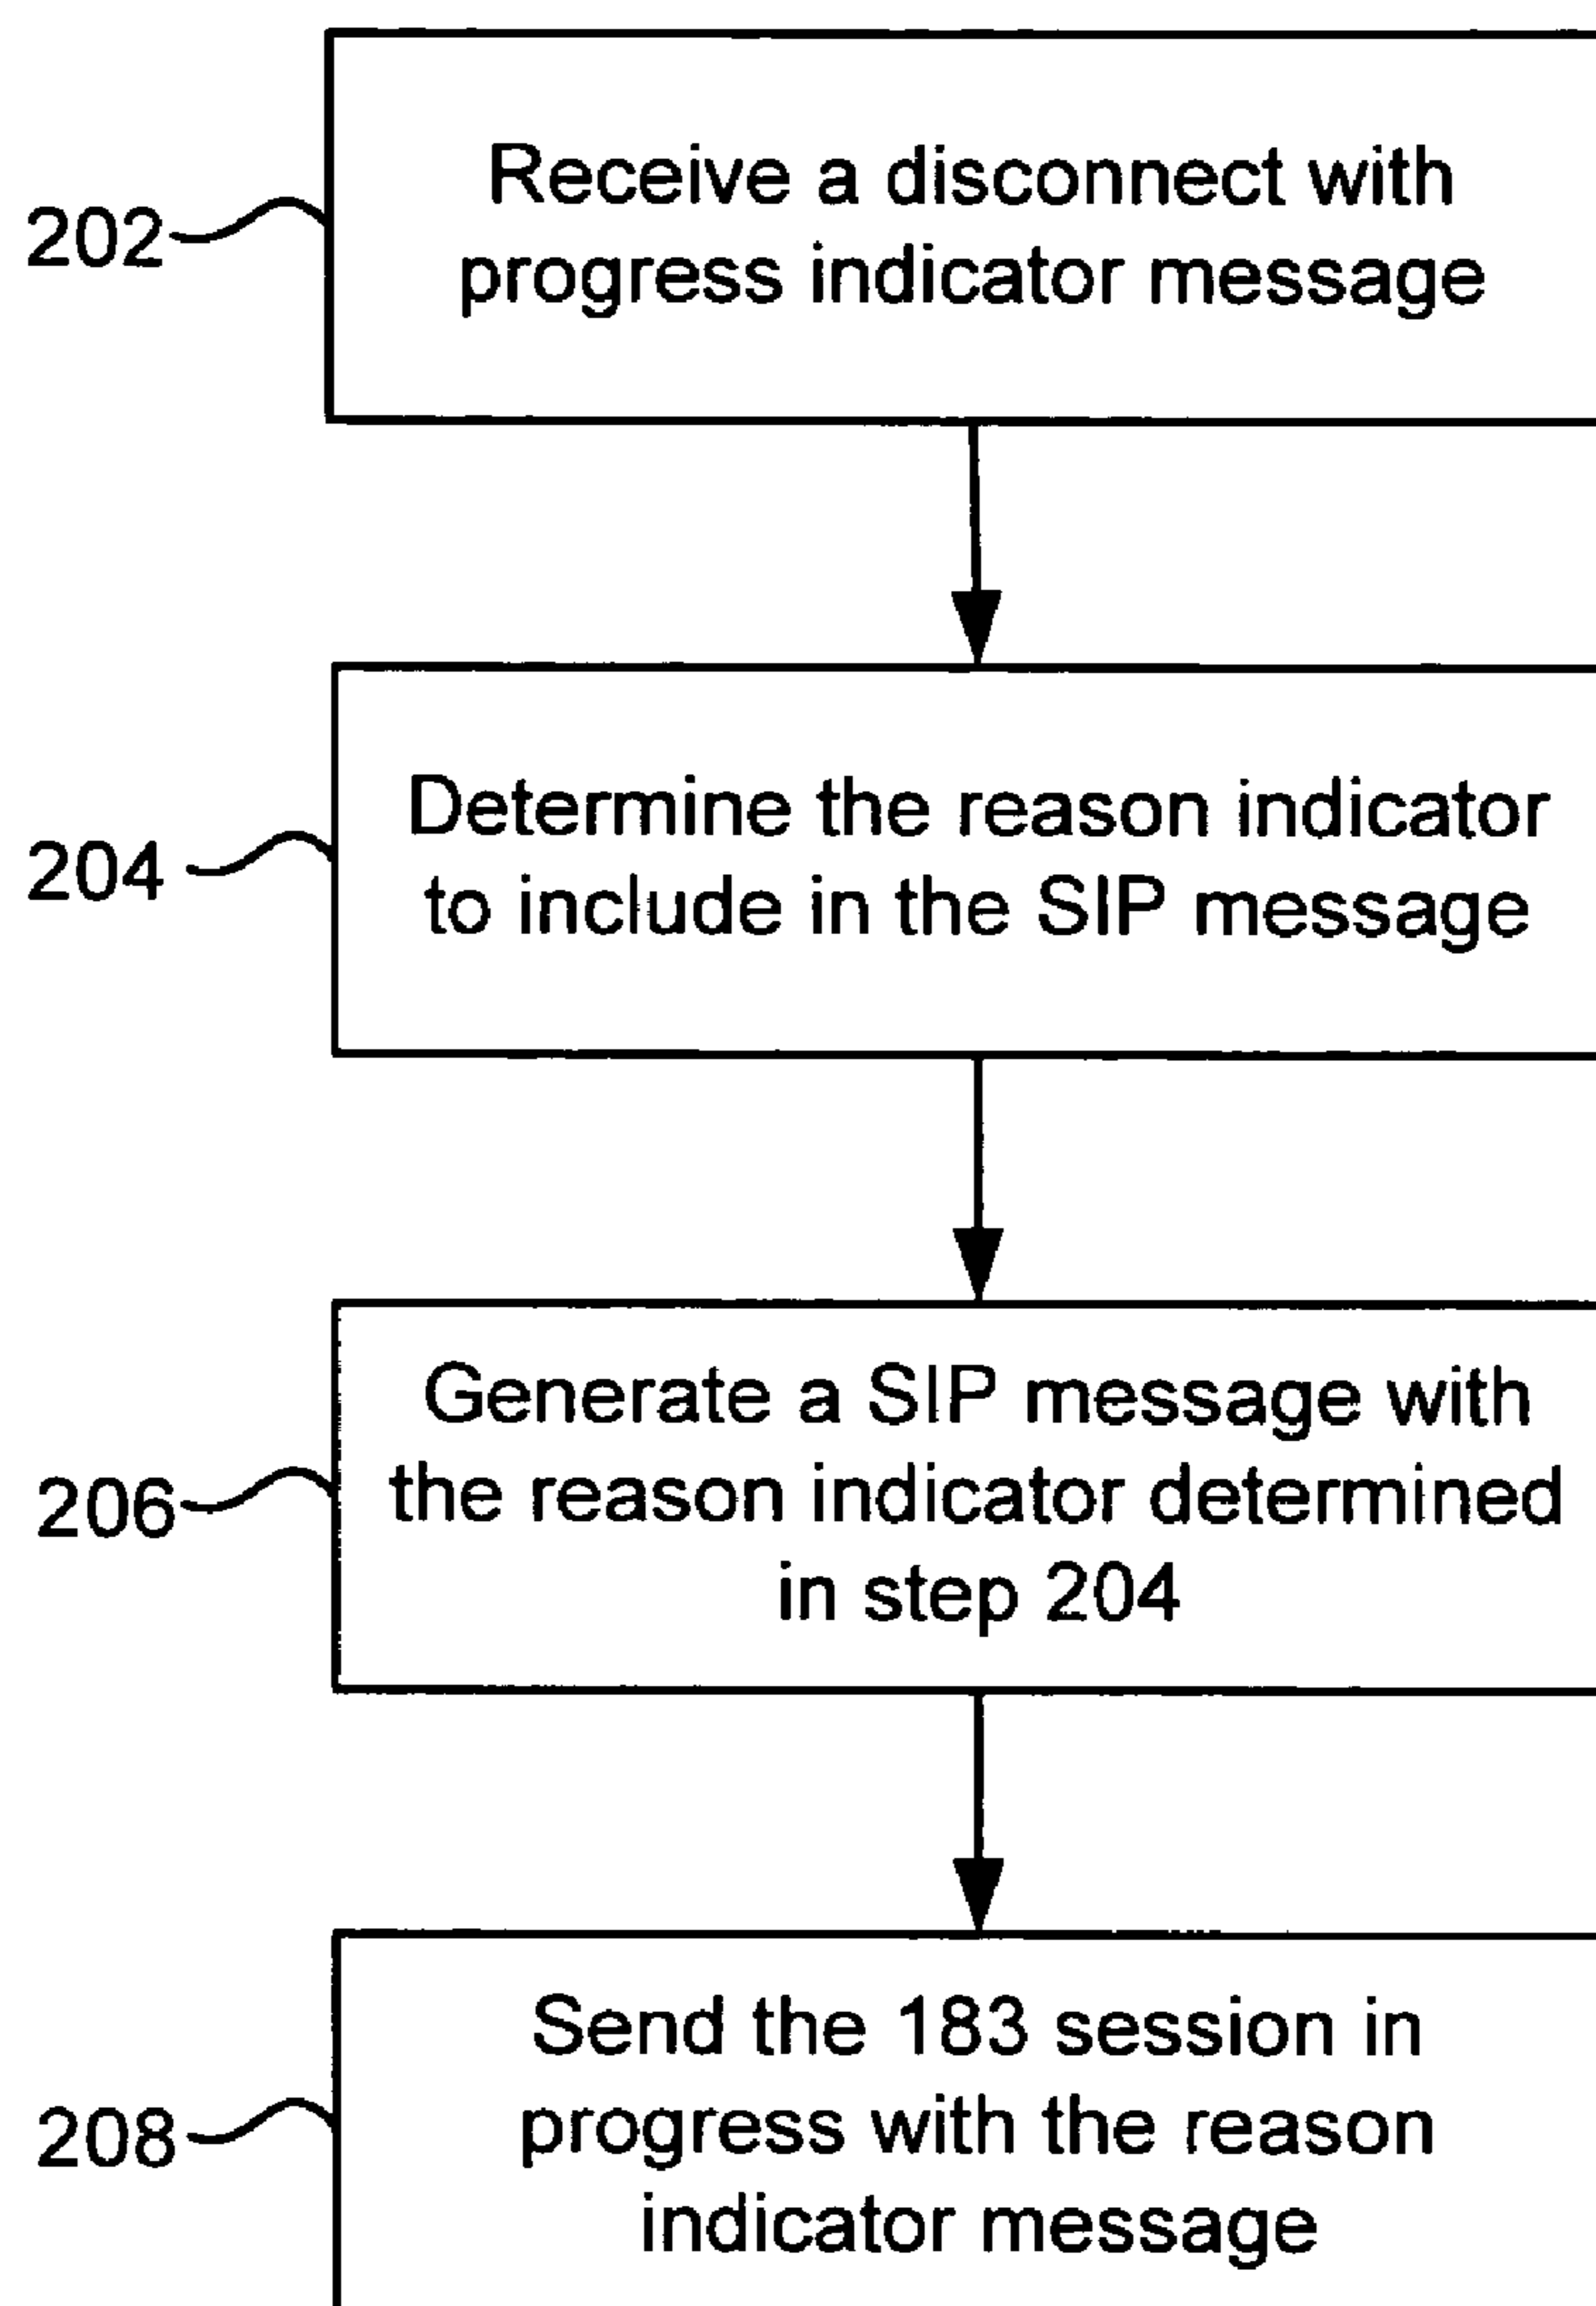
202

Receive a disconnect with progress indicator message

204

Determine the reason indicator to include in the SIP message

206

Generate a SIP message with the reason indicator determined in step 204

208

Send the 183 session in progress with the reason indicator message